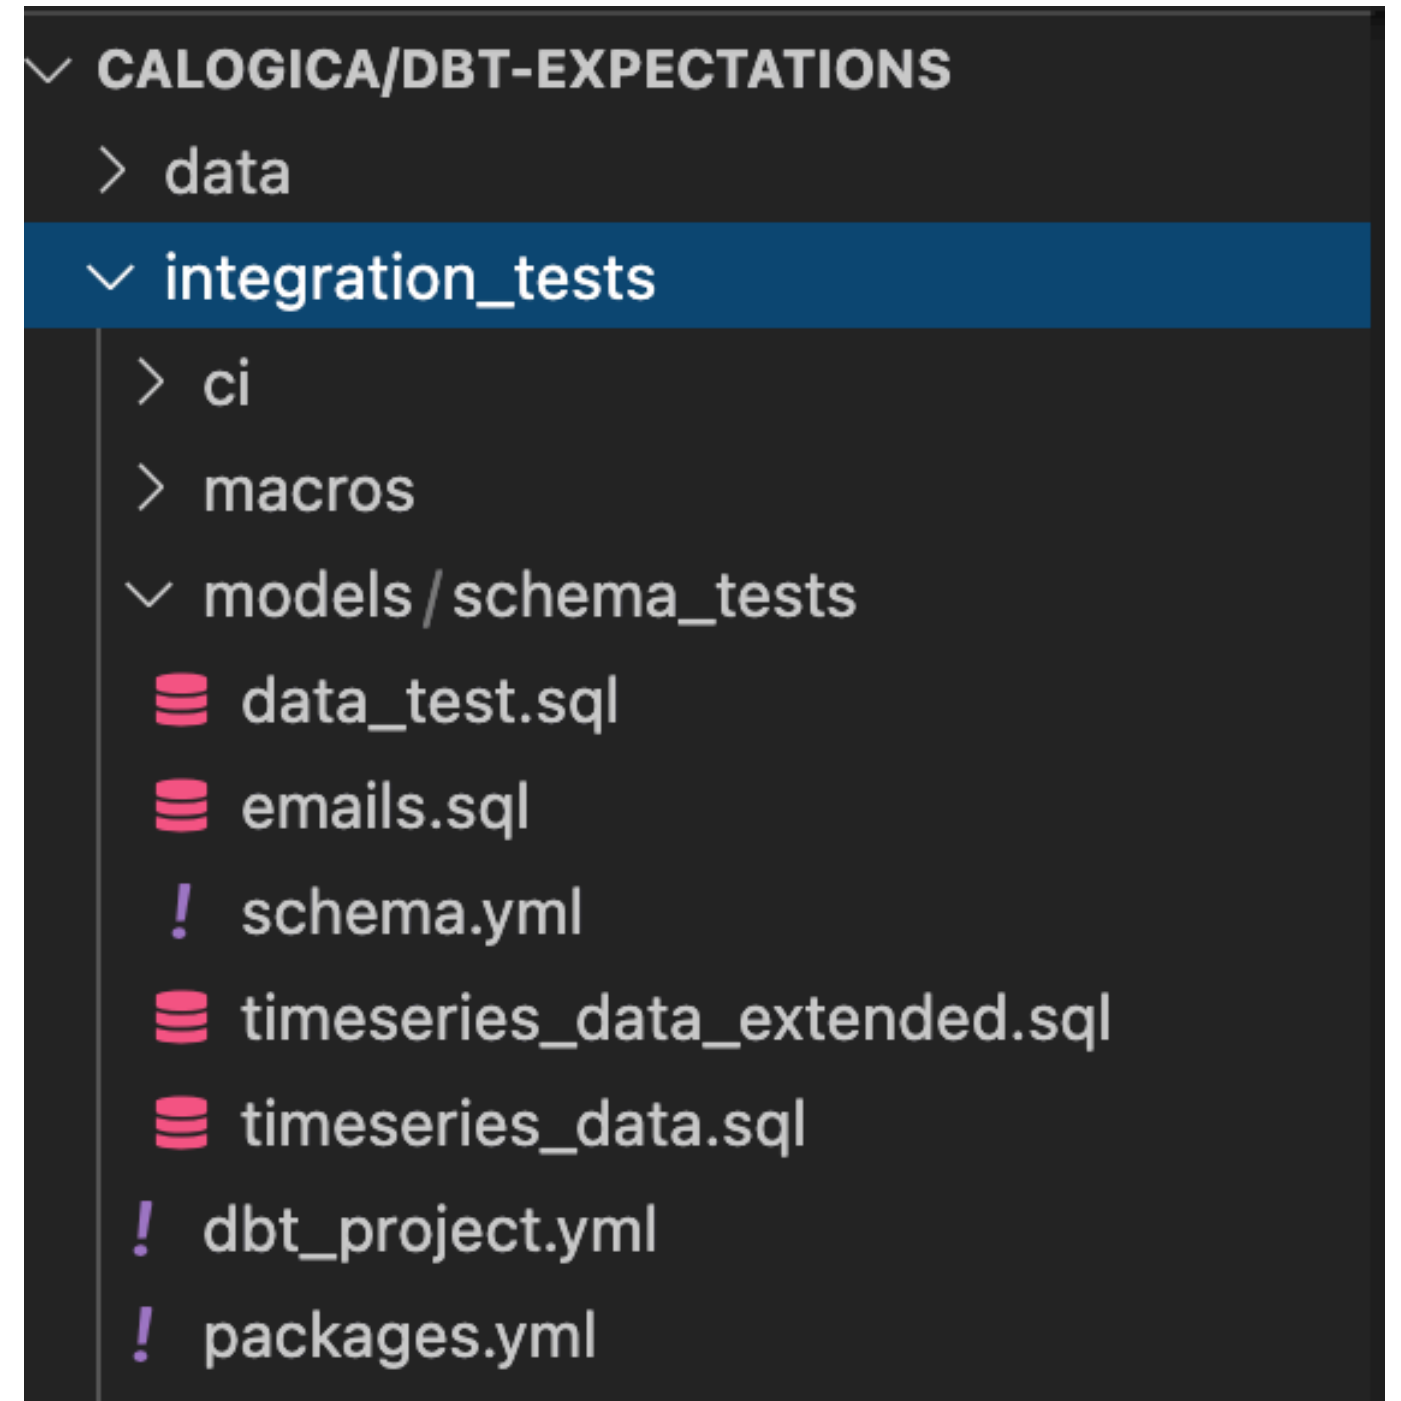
CALOGICA/DBT-EXPECTATIONS

data

integration_tests

ci

macros

models / schema_tests

data_test.sql

emails.sql

! schema.yml

timeseries_data_extended.sql

timeseries_data.sql

! dbt_project.yml

! packages.yml